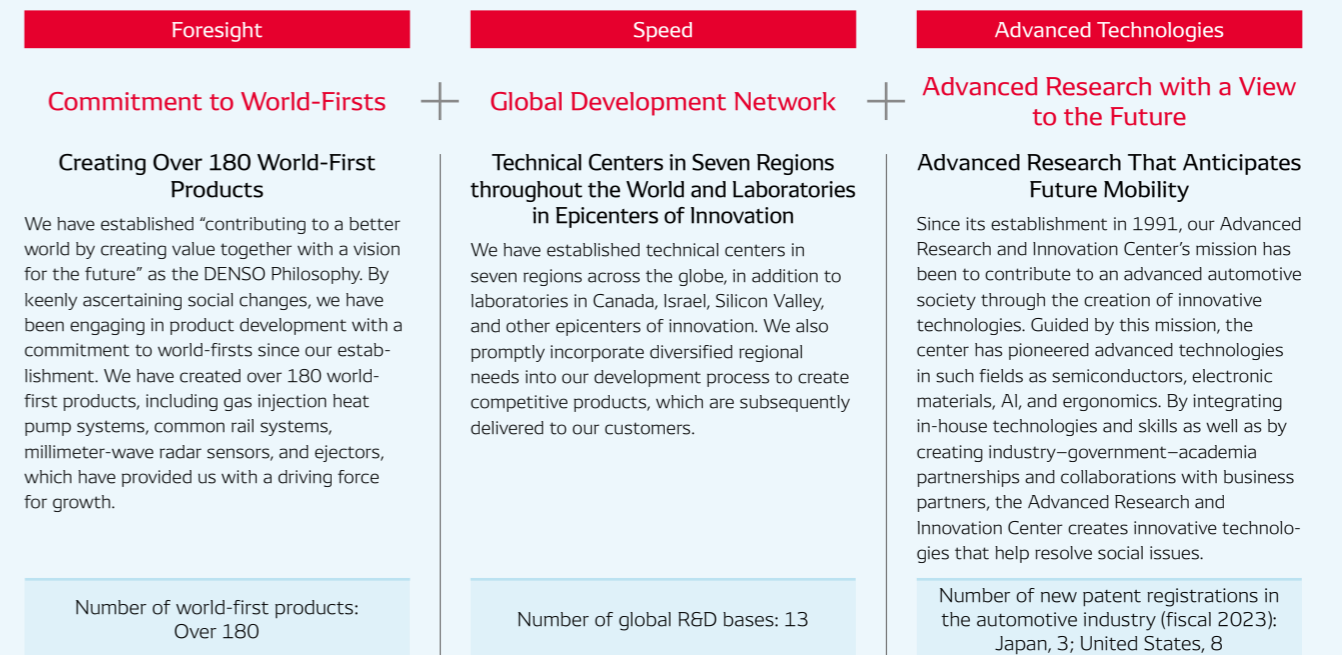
Foresight

Commitment to World-Firsts

Creating Over 180 World-First Products

We have established “contributing to a better world by creating value together with a vision for the future” as the DENSO Philosophy. By keenly ascertaining social changes, we have been engaging in product development with a commitment to world-firsts since our establishment. We have created over 180 world-first products, including gas injection heat pump systems, common rail systems, millimeter-wave radar sensors, and ejectors, which have provided us with a driving force for growth.

Number of world-first products: Over 180

Speed

Global Development Network

Technical Centers in Seven Regions throughout the World and Laboratories in Epicenters of Innovation

We have established technical centers in seven regions across the globe, in addition to laboratories in Canada, Israel, Silicon Valley, and other epicenters of innovation. We also promptly incorporate diversified regional needs into our development process to create competitive products, which are subsequently delivered to our customers.

Number of global R&D bases: 13

Advanced Technologies

Advanced Research with a View to the Future

Advanced Research That Anticipates Future Mobility

Since its establishment in 1991, our Advanced Research and Innovation Center’s mission has been to contribute to an advanced automotive society through the creation of innovative technologies. Guided by this mission, the center has pioneered advanced technologies in such fields as semiconductors, electronic materials, AI, and ergonomics. By integrating in-house technologies and skills as well as by creating industry–government–academia partnerships and collaborations with business partners, the Advanced Research and Innovation Center creates innovative technologies that help resolve social issues.

Number of new patent registrations in the automotive industry (fiscal 2023): Japan, 3; United States, 8